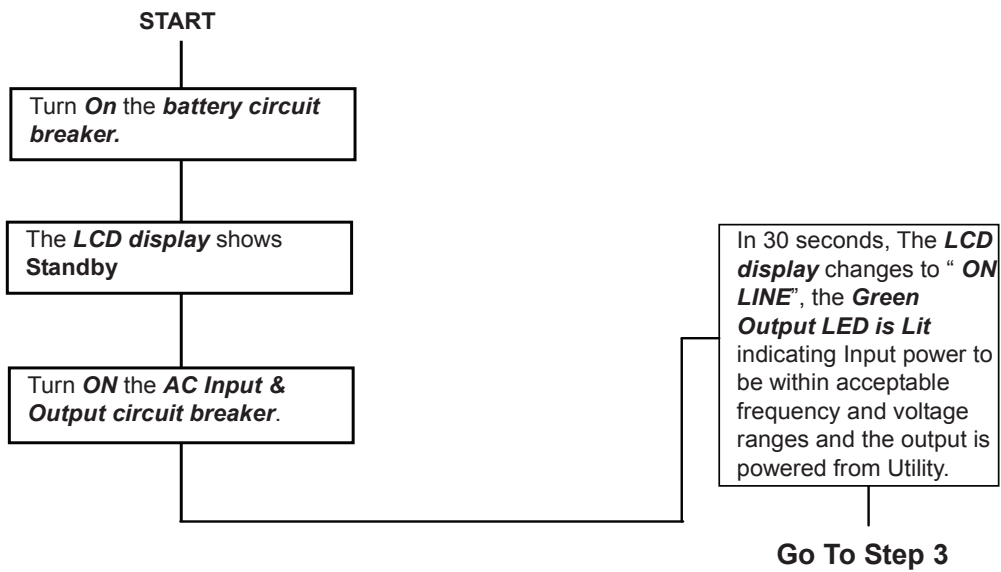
START

Turn **On** the **battery circuit breaker.**

The **LCD display** shows **Standby**

Turn **ON** the **AC Input & Output circuit breaker**.

In 30 seconds, The **LCD display** changes to " **ON LINE**", the **Green Output LED is Lit** indicating Input power to be within acceptable frequency and voltage ranges and the output is powered from Utility.

Go To Step 3